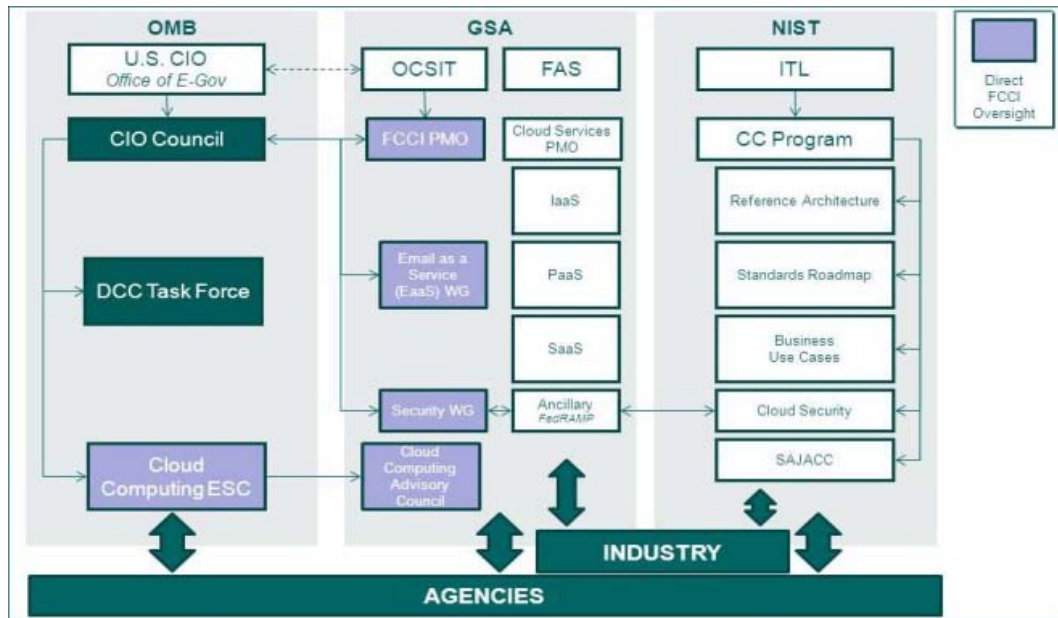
OMB

U.S. CIO
Office of E-Gov

CIO Council

DCC Task Force

Cloud Computing ESC

GSA

OCSIT

FAS

FCCI PMO

Cloud Services PMO

IaaS

Email as a Service (EaaS) WG

PaaS

SaaS

Security WG

Ancillary
FedRAMP

Cloud Computing Advisory Council

NIST

ITL

CC Program

Reference Architecture

Standards Roadmap

Business Use Cases

Cloud Security

SAJACC

Direct FCCI Oversight

INDUSTRY

AGENCIES